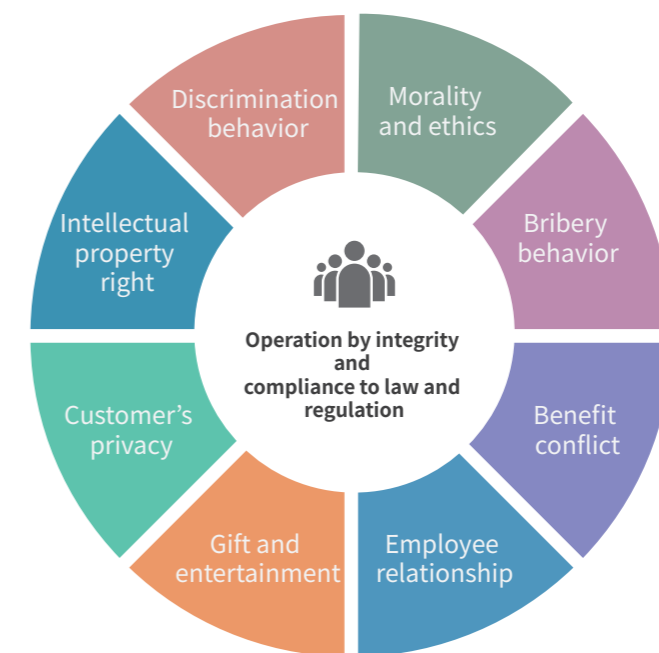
Discrimination behavior

Morality and ethics

Bribery behavior

Benefit conflict

Employee relationship

Gift and entertainment

Customer's privacy

Intellectual property right

Operation by integrity and compliance to law and regulation